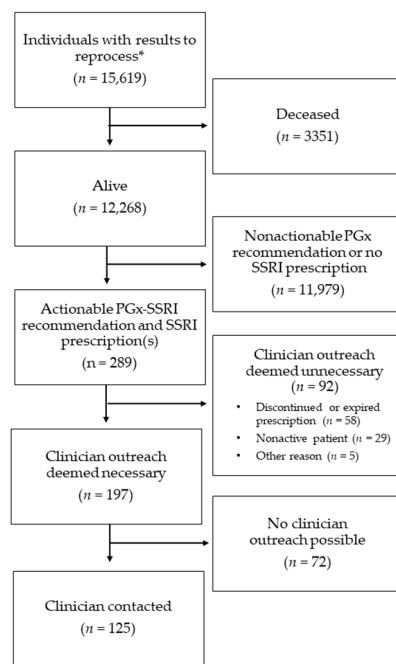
Individuals with results to reprocess*
($n$ = 15,619)

Deceased
($n$ = 3351)

Alive
($n$ = 12,268)

Nonactionable PGx recommendation or no SSRI prescription
($n$ = 11,979)

Actionable PGx-SSRI recommendation and SSRI prescription(s)
(n = 289)

Clinician outreach deemed unnecessary
($n$ = 92)

- Discontinued or expired prescription ($n$ = 58)
- Nonactive patient ($n$ = 29)
- Other reason ($n$ = 5)

Clinician outreach deemed necessary
($n$ = 197)

No clinician outreach possible
($n$ = 72)

Clinician contacted
($n$ = 125)